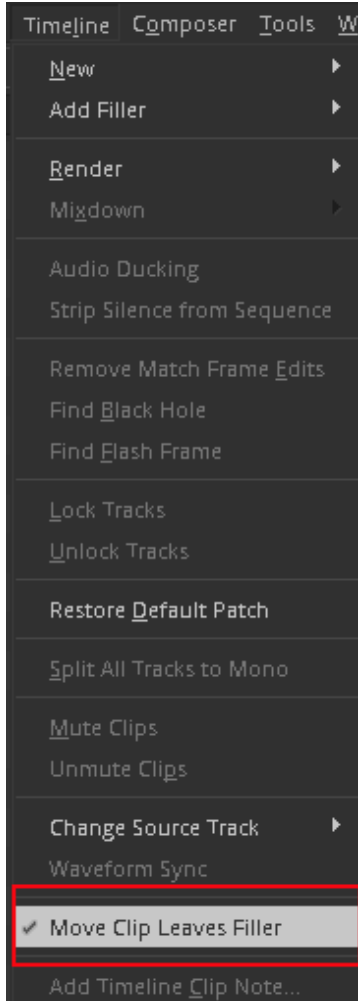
Timeline Composer Tools W

New
Add Filler

Render
Mixdown

Audio Ducking
Strip Silence from Sequence

Remove Match Frame Edits
Find Black Hole
Find Flash Frame

Lock Tracks
Unlock Tracks

Restore Default Patch

Split All Tracks to Mono

Mute Clips
Unmute Clips

Change Source Track
Waveform Sync

✓ Move Clip Leaves Filler

Add Timeline Clip Note...